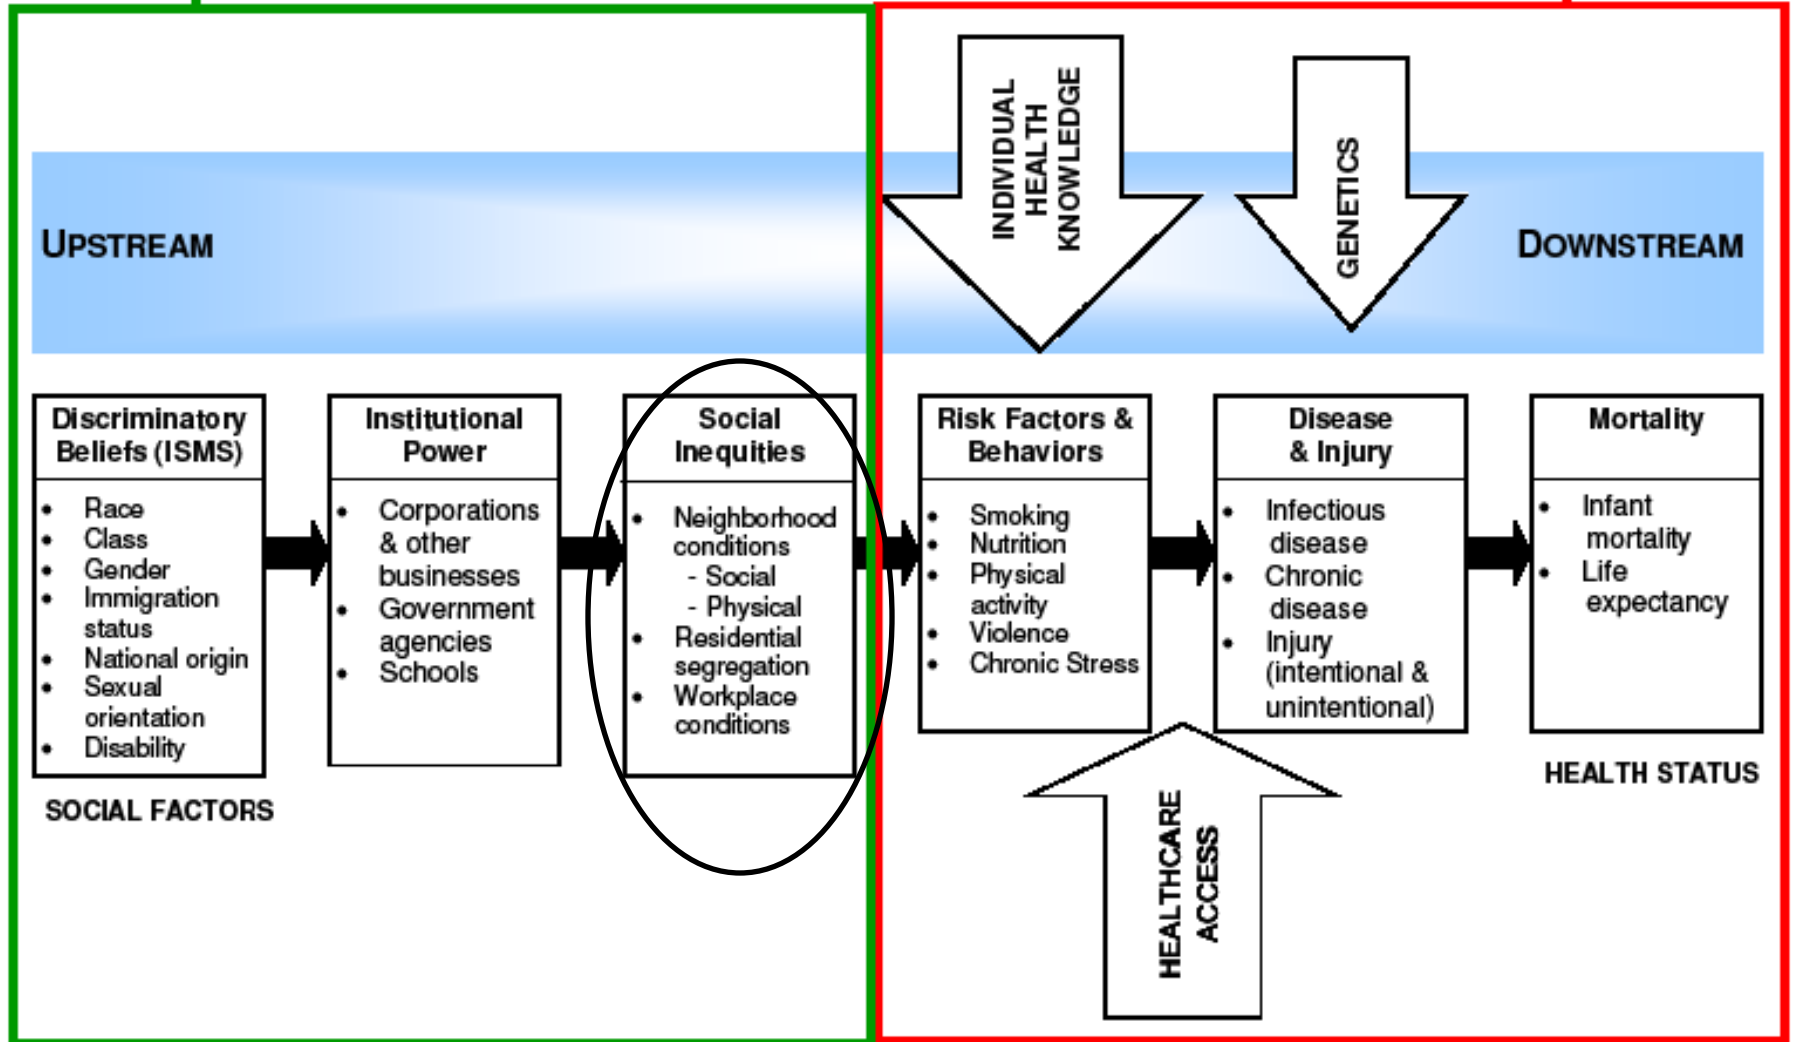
UPSTREAM

INDIVIDUAL HEALTH KNOWLEDGE

GENETICS

DOWNSTREAM

Discriminatory Beliefs (ISMS)
- Race
- Class
- Gender
- Immigration status
- National origin
- Sexual orientation
- Disability

Institutional Power
- Corporations & other businesses
- Government agencies
- Schools

Social Inequities
- Neighborhood conditions
  - Social
  - Physical
- Residential segregation
- Workplace conditions

Risk Factors & Behaviors
- Smoking
- Nutrition
- Physical activity
- Violence
- Chronic Stress

Disease & Injury
- Infectious disease
- Chronic disease
- Injury (intentional & unintentional)

Mortality
- Infant mortality
- Life expectancy

SOCIAL FACTORS

HEALTH STATUS

HEALTHCARE ACCESS